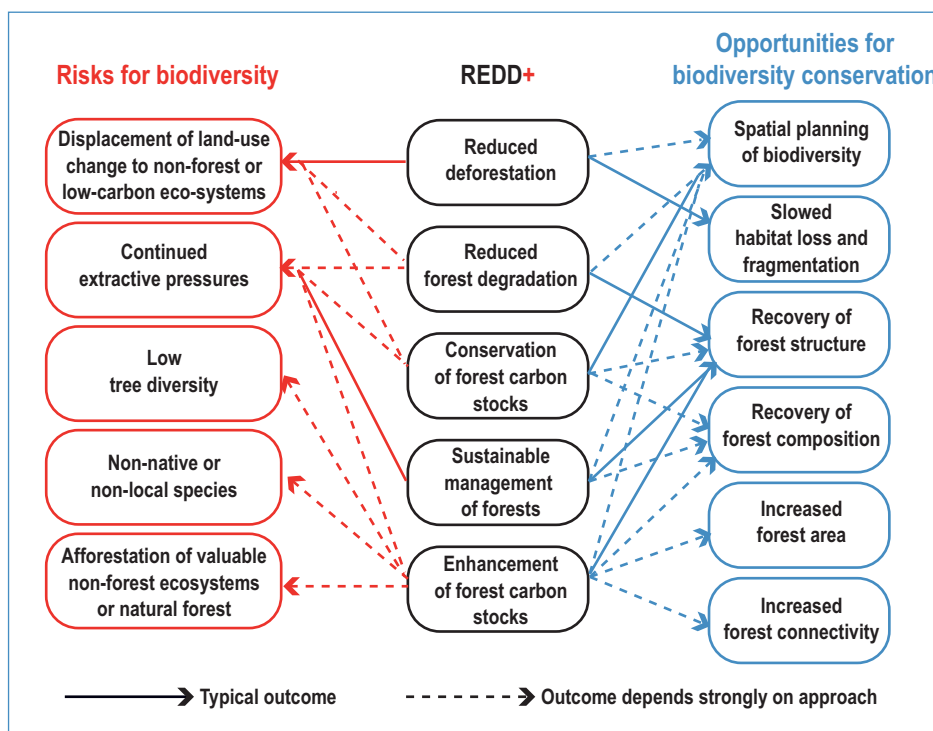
Risks for biodiversity

REDD+

Opportunities for biodiversity conservation

Displacement of land-use change to non-forest or low-carbon eco-systems

Continued extractive pressures

Low tree diversity

Non-native or non-local species

Afforestation of valuable non-forest ecosystems or natural forest

Reduced deforestation

Reduced forest degradation

Conservation of forest carbon stocks

Sustainable management of forests

Enhancement of forest carbon stocks

Spatial planning of biodiversity

Slowed habitat loss and fragmentation

Recovery of forest structure

Recovery of forest composition

Increased forest area

Increased forest connectivity

Typical outcome

Outcome depends strongly on approach